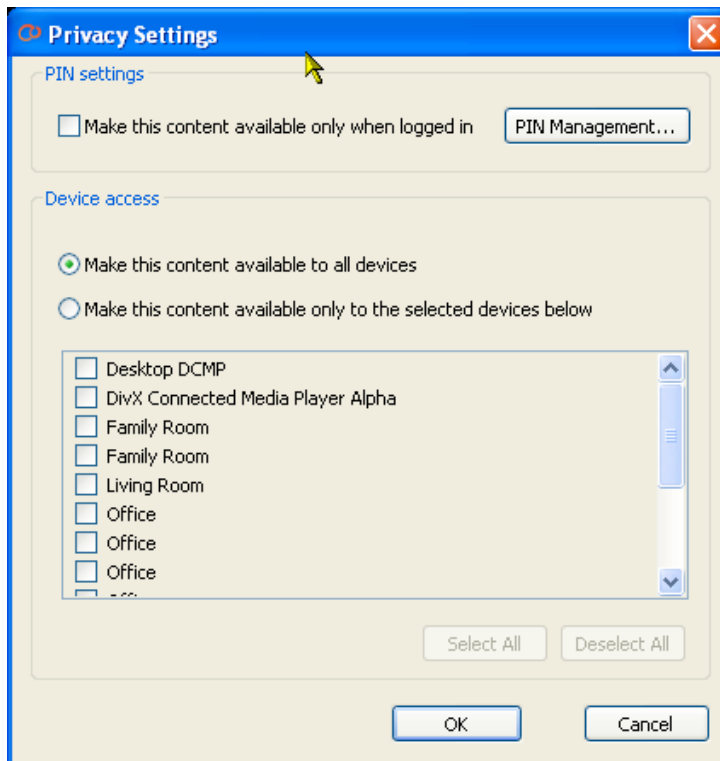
Privacy Settings

PIN settings

Make this content available only when logged in

PIN Management...

Device access

Make this content available to all devices

Make this content available only to the selected devices below

Desktop DCMP
DivX Connected Media Player Alpha
Family Room
Family Room
Living Room
Office
Office
Office
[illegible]

Select All

Deselect All

OK

Cancel